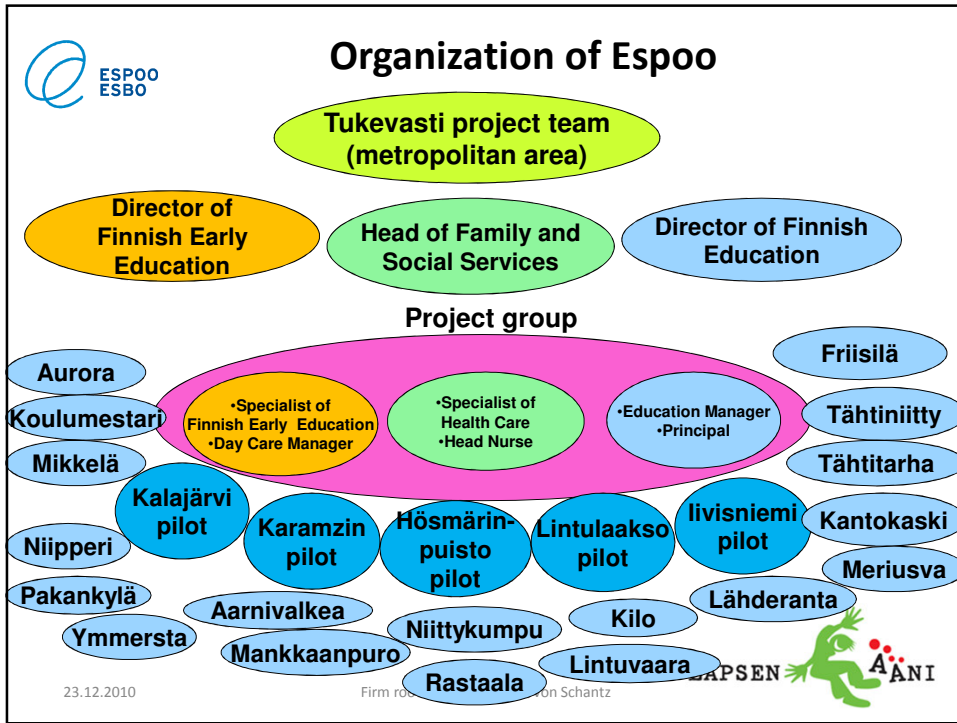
ESPOO
ESBO

Organization of Espoo

Tukevasti project team (metropolitan area)

Director of Finnish Early Education

Head of Family and Social Services

Director of Finnish Education

Project group

•Specialist of Finnish Early Education
•Day Care Manager

•Specialist of Health Care
•Head Nurse

•Education Manager
•Principal

Aurora

Koulumestari

Mikkelä

Kalajärvi pilot

Karamzin pilot

Hösmärinpuisto pilot

Lintulaakso pilot

Iivisniemi pilot

Friisilä

Tähtiniitty

Tähtitarha

Kantokaski

Meriusva

Niipperi

Pakankylä

Ymmersta

Aarnivalkea

Mankkaanpuro

Niittykumpu

Kilo

Lähderanta

Lintuvaara

Rastaala

23.12.2010

Firm ro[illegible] von Schantz

LAPSEN ÄÄNI